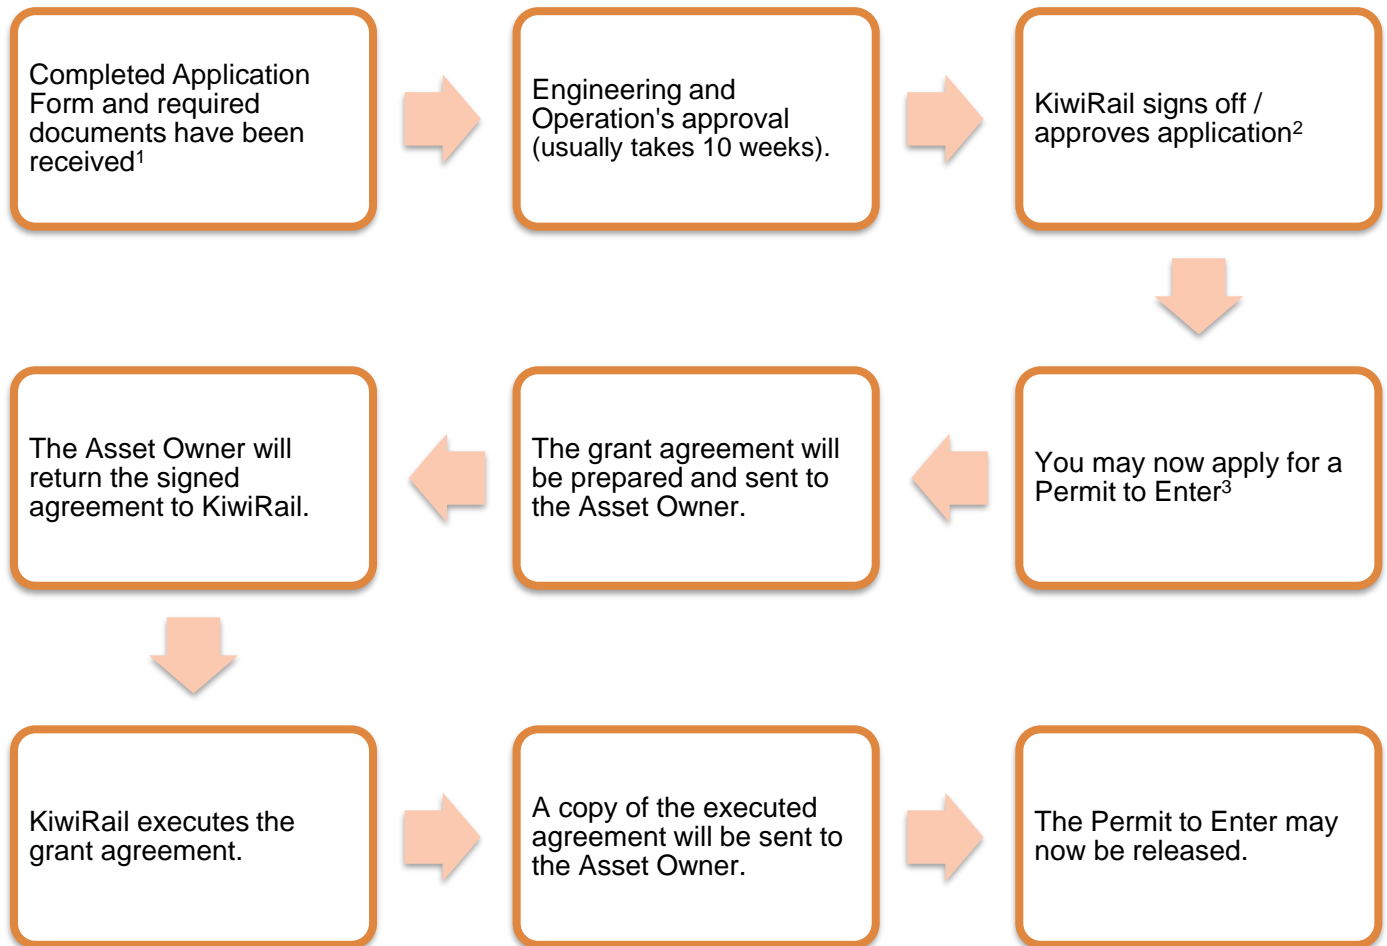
Completed Application Form and required documents have been received$^1$

Engineering and Operation's approval (usually takes 10 weeks).

KiwiRail signs off / approves application$^2$

You may now apply for a Permit to Enter$^3$

The grant agreement will be prepared and sent to the Asset Owner.

The Asset Owner will return the signed agreement to KiwiRail.

KiwiRail executes the grant agreement.

A copy of the executed agreement will be sent to the Asset Owner.

The Permit to Enter may now be released.